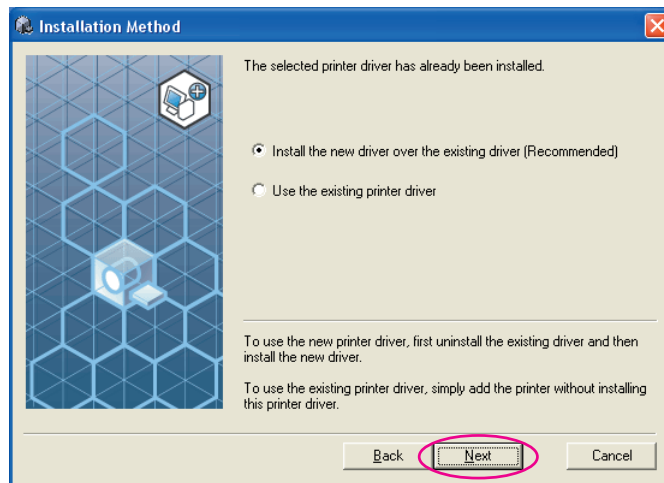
Installation Method

The selected printer driver has already been installed.

Install the new driver over the existing driver (Recommended)

Use the existing printer driver

To use the new printer driver, first uninstall the existing driver and then install the new driver.

To use the existing printer driver, simply add the printer without installing this printer driver.

Back

Next

Cancel